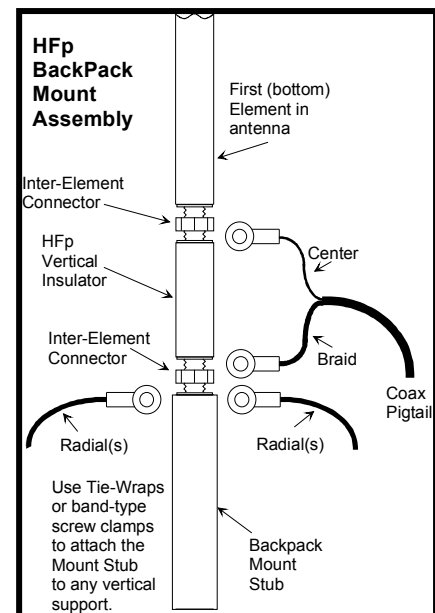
HFp BackPack Mount Assembly

First (bottom) Element in antenna

Inter-Element Connector

HFp Vertical Insulator

Center

Inter-Element Connector

Braid

Coax Pigtail

Radial(s)

Radial(s)

Use Tie-Wraps or band-type screw clamps to attach the Mount Stub to any vertical support.

Backpack Mount Stub